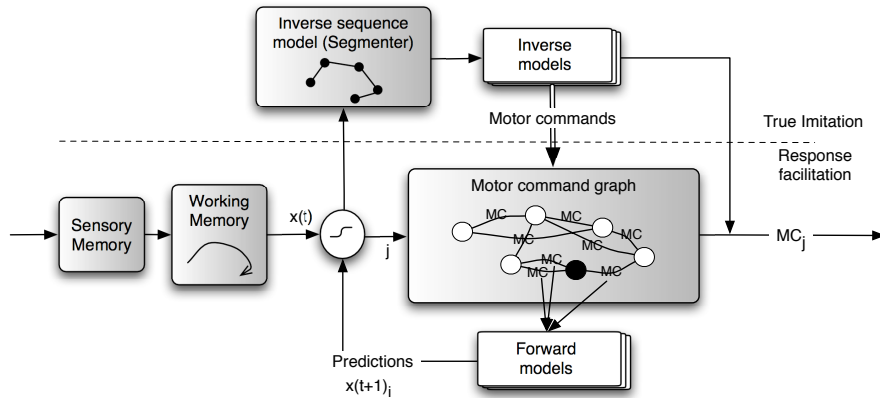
Inverse sequence model (Segmenter)

Inverse models

Motor commands

True Imitation

Response facilitation

Sensory Memory

Working Memory

x(t)

j

Motor command graph

MC
MC
MC
MC
MC
MC
MC
MC

MC$_j$

Predictions

x(t+1)$_i$

Forward models